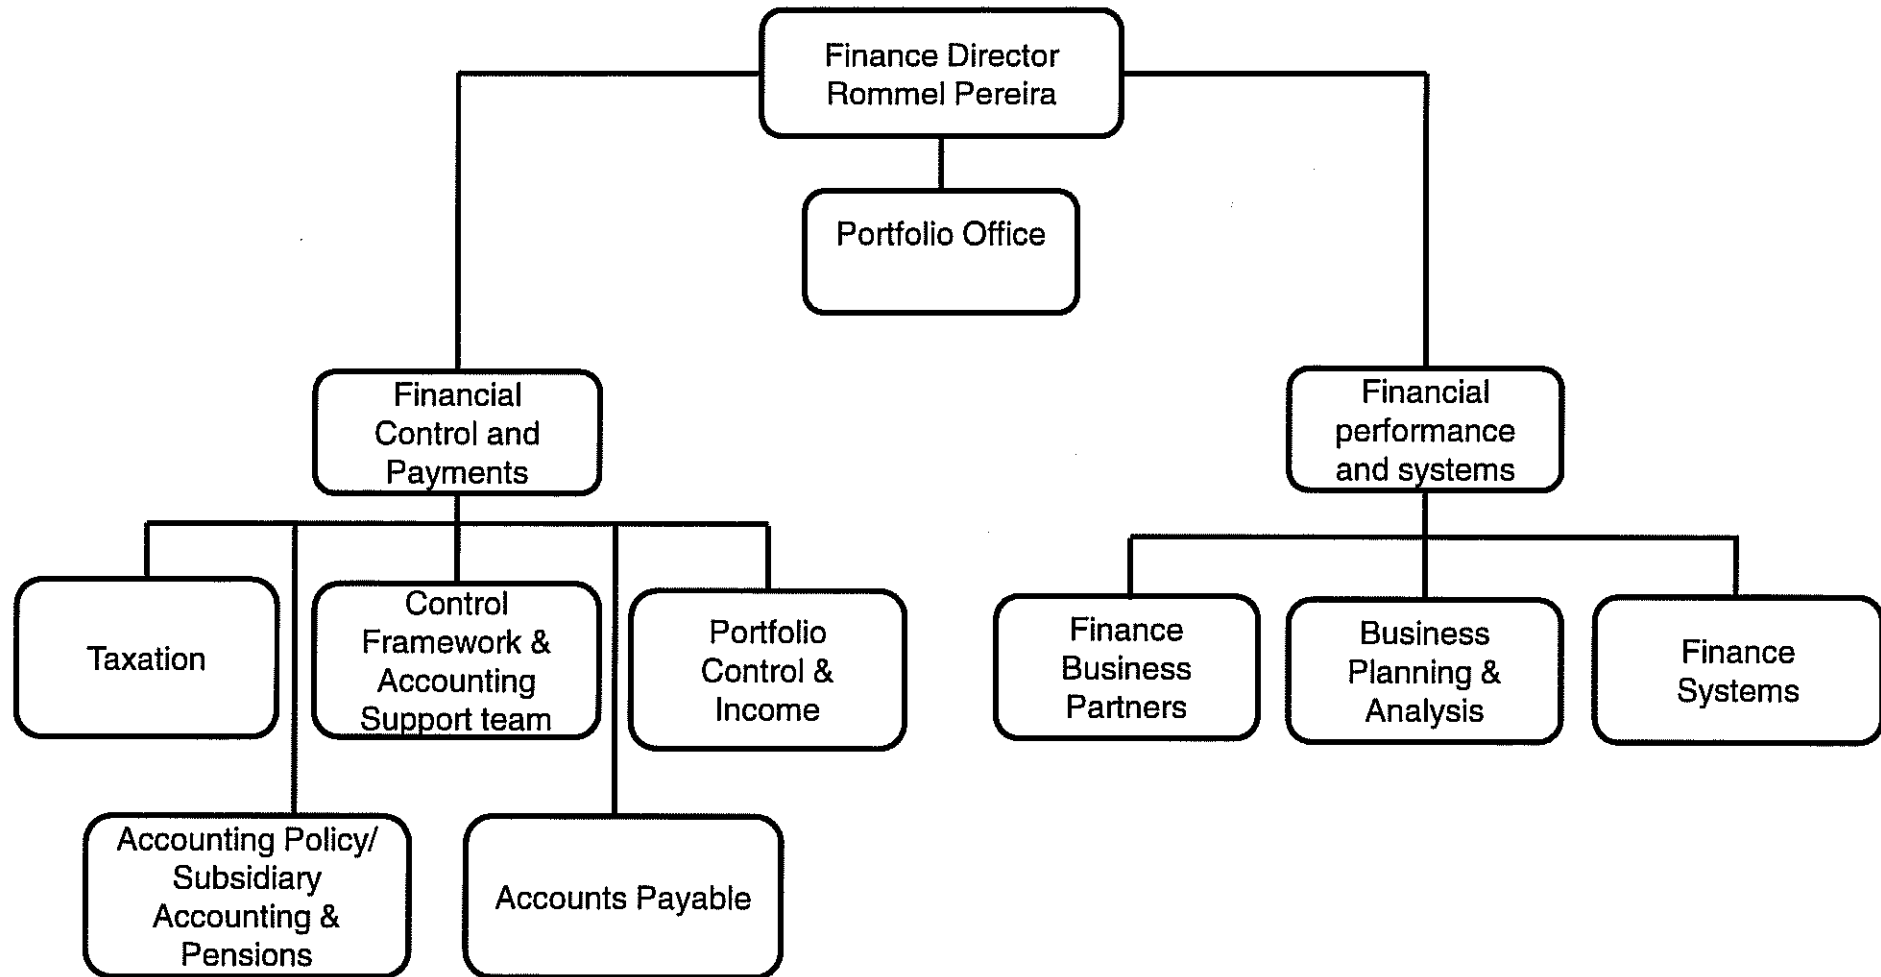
Finance Director
Rommel Pereira

Portfolio Office

Financial Control and Payments

Financial performance and systems

Taxation

Control Framework & Accounting Support team

Portfolio Control & Income

Accounting Policy/ Subsidiary Accounting & Pensions

Accounts Payable

Finance Business Partners

Business Planning & Analysis

Finance Systems